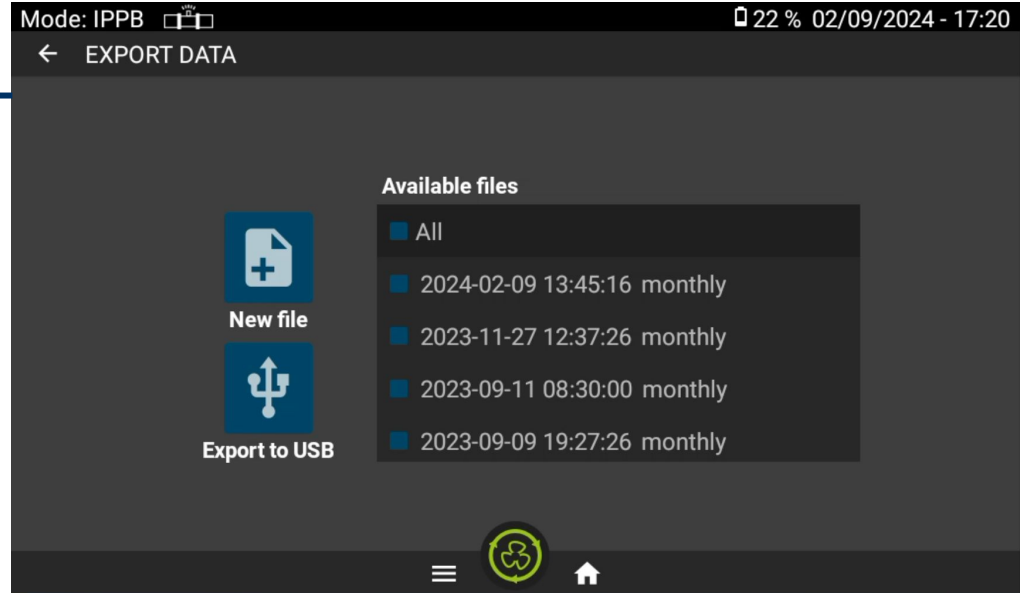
Mode: IPPB

22 % 02/09/2024 - 17:20

← EXPORT DATA

New file

Export to USB

Available files

All

2024-02-09 13:45:16 monthly

2023-11-27 12:37:26 monthly

2023-09-11 08:30:00 monthly

2023-09-09 19:27:26 monthly